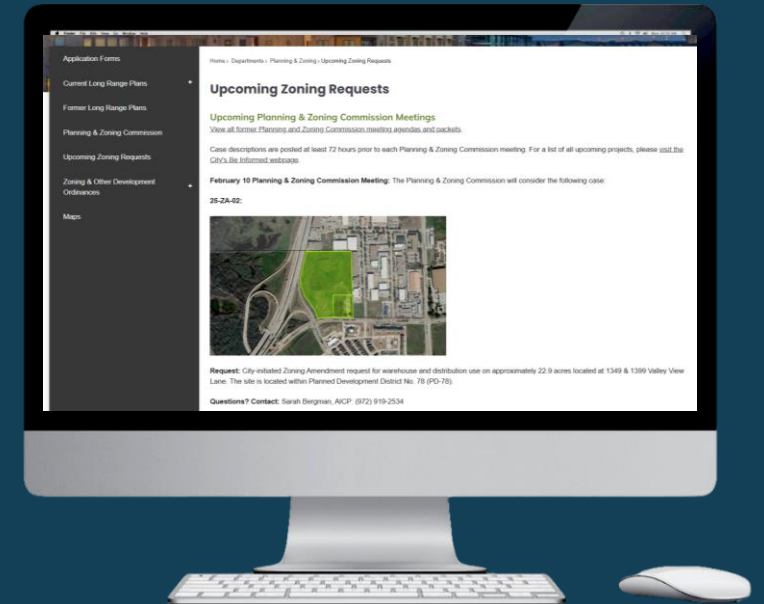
Application Forms

Current Long Range Plans +

Former Long Range Plans

Planning & Zoning Commission

Upcoming Zoning Requests

Zoning & Other Development Ordinances +

Maps

Home › Departments › Planning & Zoning › Upcoming Zoning Requests

Upcoming Zoning Requests

Upcoming Planning & Zoning Commission Meetings

View all former Planning and Zoning Commission meeting agendas and packets.

Case descriptions are posted at least 72 hours prior to each Planning & Zoning Commission meeting. For a list of all upcoming projects, please visit the City's Be Informed webpage.

February 10 Planning & Zoning Commission Meeting: The Planning & Zoning Commission will consider the following case:

25-ZA-02:

Request: City-initiated Zoning Amendment request for warehouse and distribution use on approximately 22.9 acres located at 1349 & 1399 Valley View Lane. The site is located within Planned Development District No. 78 (PD-78).

Questions? Contact: Sarah Bergman, AICP: (972) 919-2534